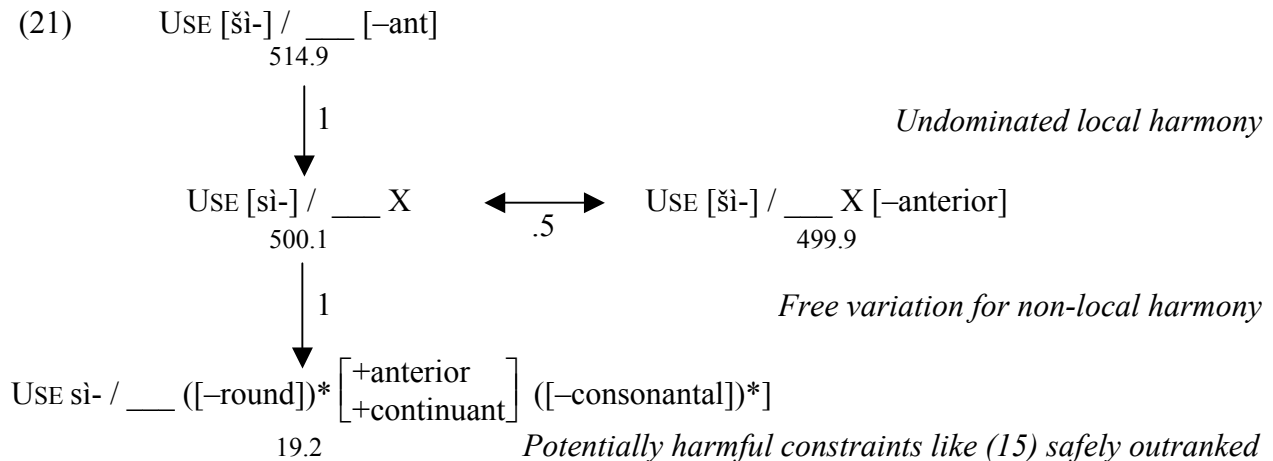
(21) USE [šì-] / ___ [–ant]
514.9

1

*Undominated local harmony*

USE [sì-] / ___ X
500.1

.5

USE [šì-] / ___ X [–anterior]
499.9

1

*Free variation for non-local harmony*

USE sì- / ___ ([–round])* $\begin{bmatrix}\text{+anterior}\\ \text{+continuant}\end{bmatrix}$ ([–consonantal])*]
19.2

*Potentially harmful constraints like (15) safely outranked*